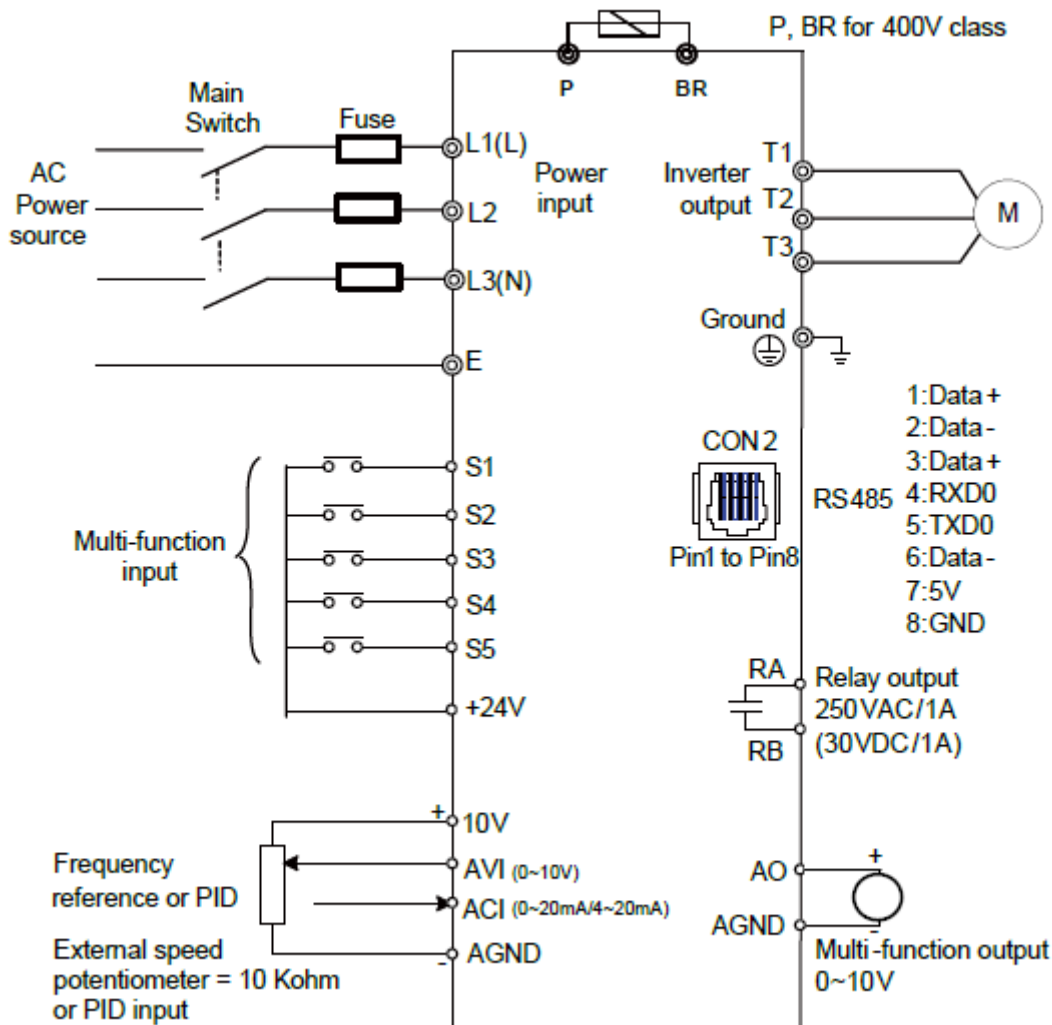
P, BR for 400V class

P BR

Main Switch

Fuse

AC Power source

L1(L)

L2

L3(N)

E

Power input

Inverter output

T1

T2

T3

M

Ground

1:Data +
2:Data -
3:Data +
4:RXD0
5:TXD0
6:Data -
7:5V
8:GND

CON 2

RS485

Pin1 to Pin8

Multi-function input

S1

S2

S3

S4

S5

+24V

RA

RB

Relay output 250VAC/1A (30VDC/1A)

+

10V

Frequency reference or PID

AVI (0~10V)

ACI (0~20mA/4~20mA)

External speed potentiometer = 10 Kohm or PID input

-

AGND

AO

+

AGND

-

Multi-function output 0~10V